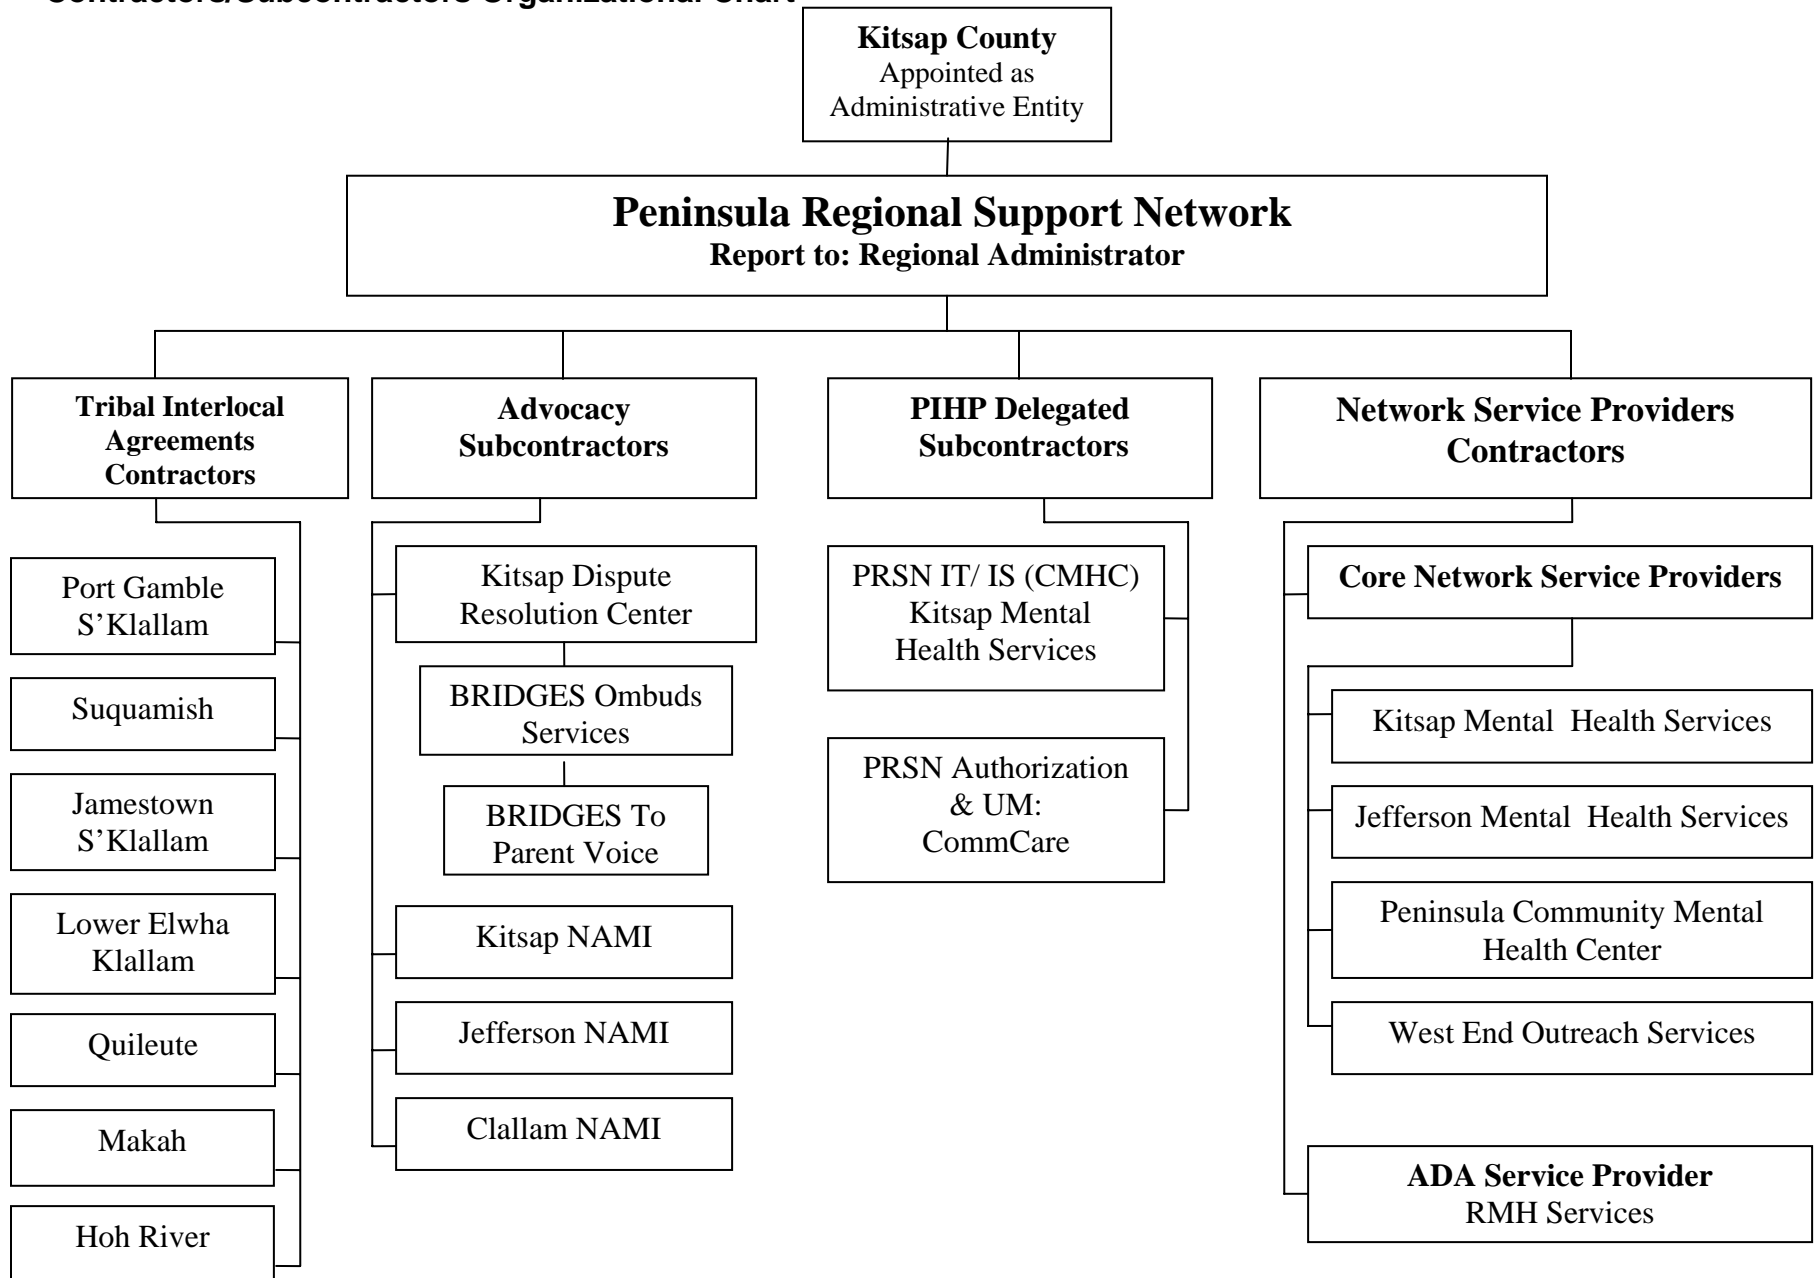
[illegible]

Kitsap County
Appointed as Administrative Entity

Peninsula Regional Support Network
Report to: Regional Administrator

Tribal Interlocal Agreements Contractors

Port Gamble S'Klallam

Suquamish

Jamestown S'Klallam

Lower Elwha Klallam

Quileute

Makah

Hoh River

Advocacy Subcontractors

Kitsap Dispute Resolution Center

BRIDGES Ombuds Services

BRIDGES To Parent Voice

Kitsap NAMI

Jefferson NAMI

Clallam NAMI

PIHP Delegated Subcontractors

PRSN IT/ IS (CMHC) Kitsap Mental Health Services

PRSN Authorization & UM: CommCare

Network Service Providers Contractors

Core Network Service Providers

Kitsap Mental Health Services

Jefferson Mental Health Services

Peninsula Community Mental Health Center

West End Outreach Services

ADA Service Provider
RMH Services